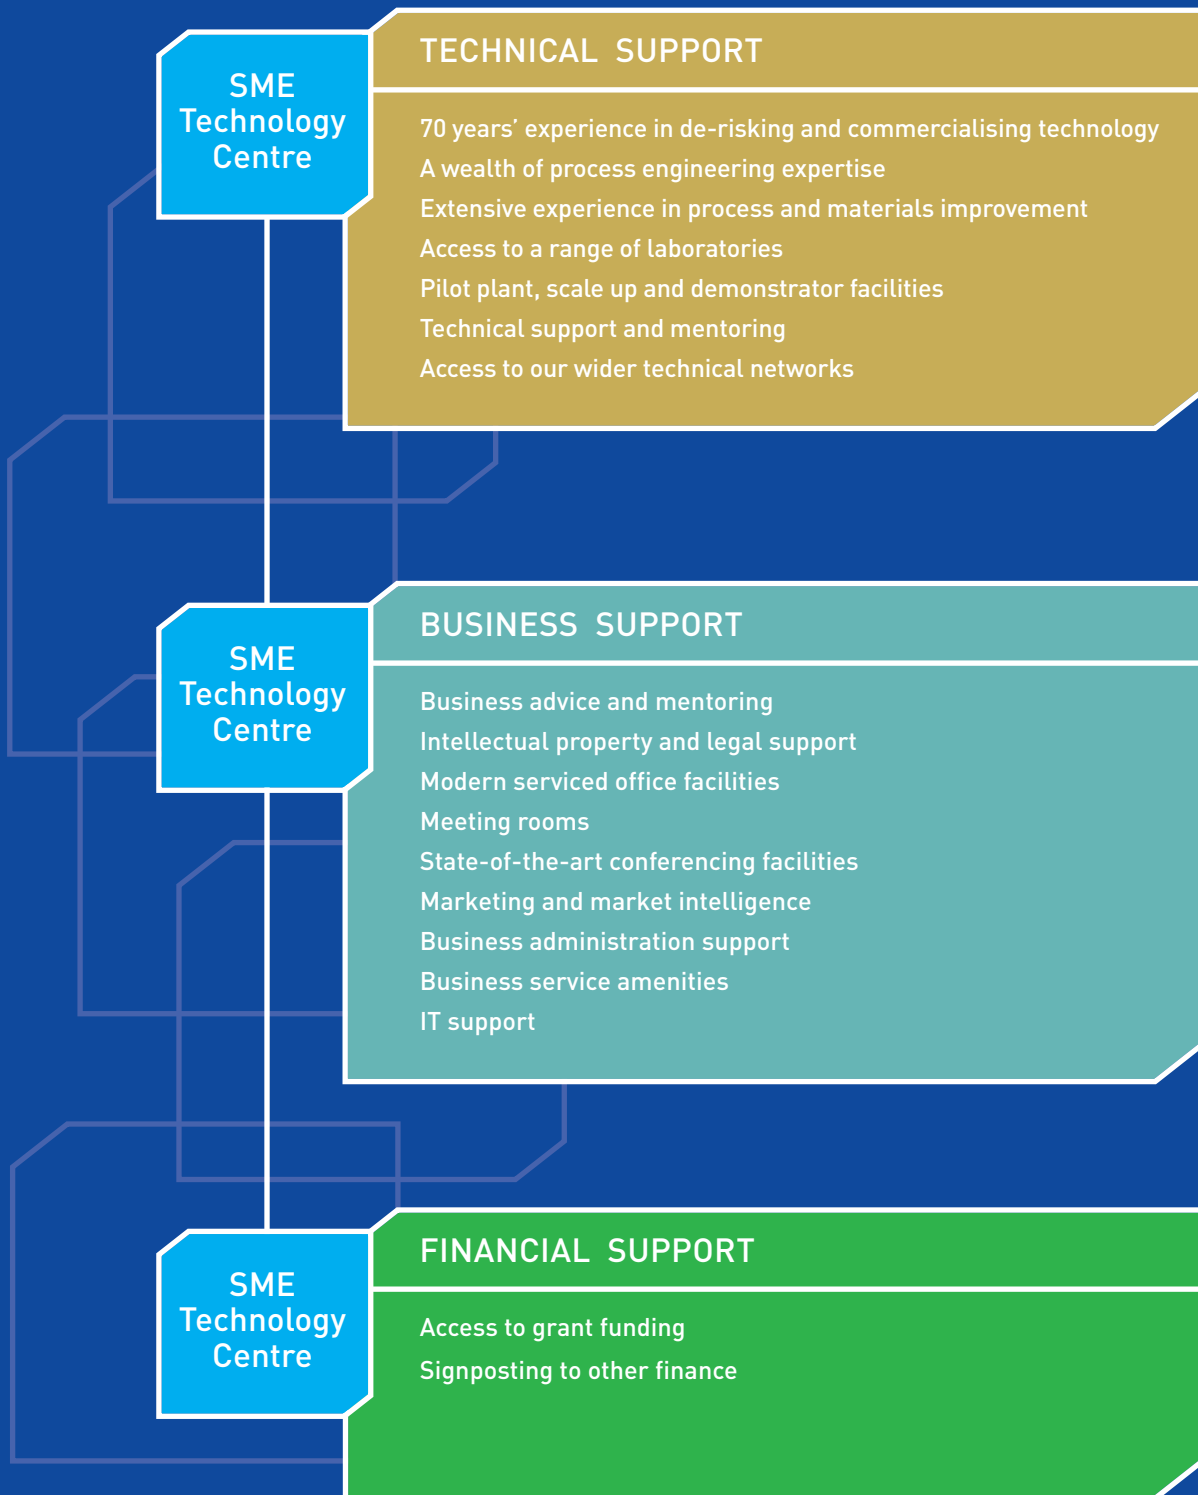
SME Technology Centre

TECHNICAL SUPPORT

70 years' experience in de-risking and commercialising technology
A wealth of process engineering expertise
Extensive experience in process and materials improvement
Access to a range of laboratories
Pilot plant, scale up and demonstrator facilities
Technical support and mentoring
Access to our wider technical networks

SME Technology Centre

BUSINESS SUPPORT

Business advice and mentoring
Intellectual property and legal support
Modern serviced office facilities
Meeting rooms
State-of-the-art conferencing facilities
Marketing and market intelligence
Business administration support
Business service amenities
IT support

SME Technology Centre

FINANCIAL SUPPORT

Access to grant funding
Signposting to other finance